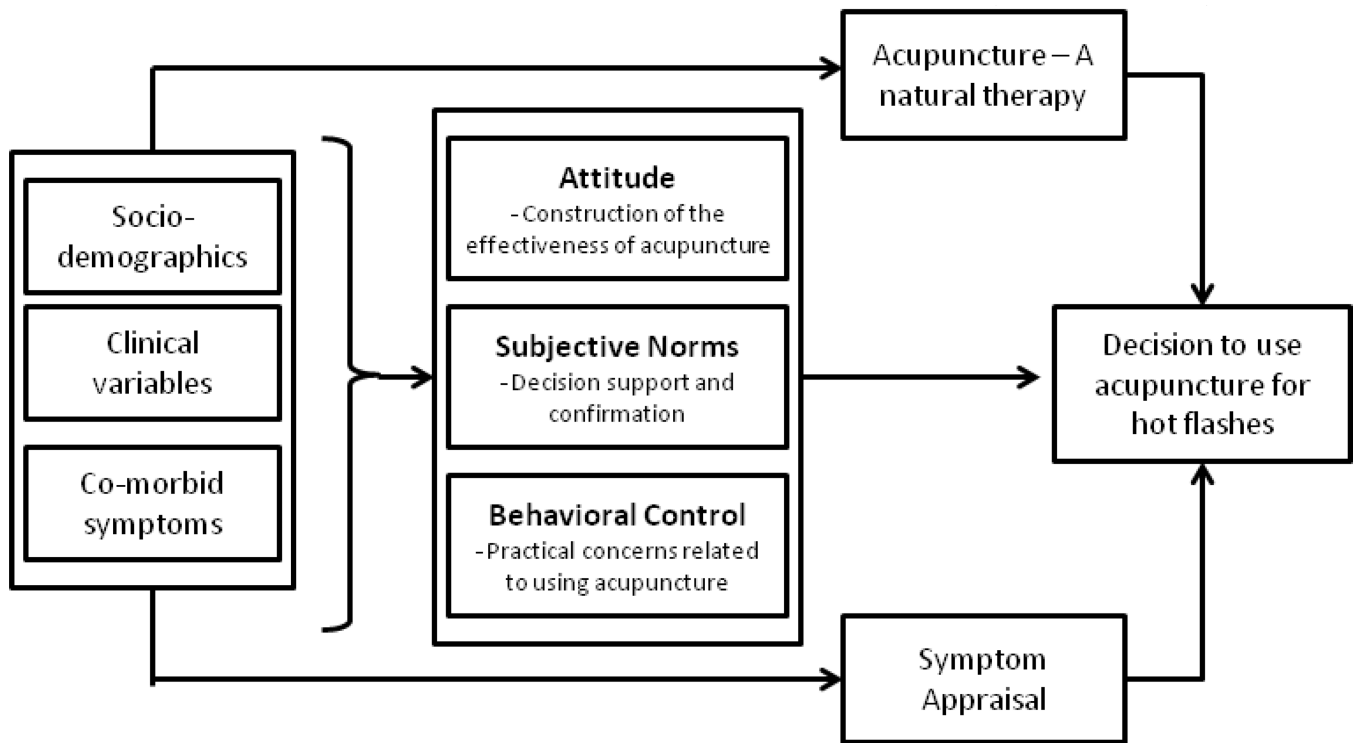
Socio-demographics

Clinical variables

Co-morbid symptoms

Attitude
- Construction of the effectiveness of acupuncture

Subjective Norms
- Decision support and confirmation

Behavioral Control
- Practical concerns related to using acupuncture

Acupuncture – A natural therapy

Decision to use acupuncture for hot flashes

Symptom Appraisal